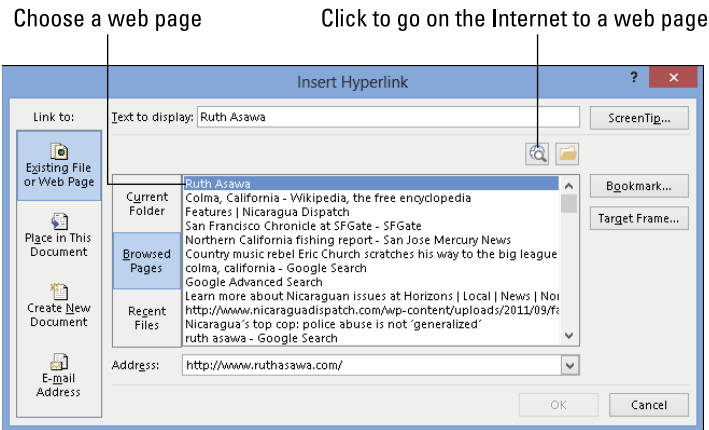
Choose a web page

Click to go on the Internet to a web page

Insert Hyperlink

?

×

Link to:

Text to display: Ruth Asawa

ScreenTip...

Existing File or Web Page

Place in This Document

Create New Document

E-mail Address

Current Folder

Browsed Pages

Recent Files

Ruth Asawa
Colma, California - Wikipedia, the free encyclopedia
Features | Nicaragua Dispatch
San Francisco Chronicle at SFGate - SFGate
Northern California fishing report - San Jose Mercury News
Country music rebel Eric Church scratches his way to the big league
colma, california - Google Search
Google Advanced Search
Learn more about Nicaraguan issues at Horizons | Local | News | Nor
http://www.nicaraguadispatch.com/wp-content/uploads/2011/09/fa
Nicaragua's top cop: police abuse is not 'generalized'
ruth asawa - Google Search

Bookmark...

Target Frame...

Address: http://www.ruthasawa.com/

OK

Cancel